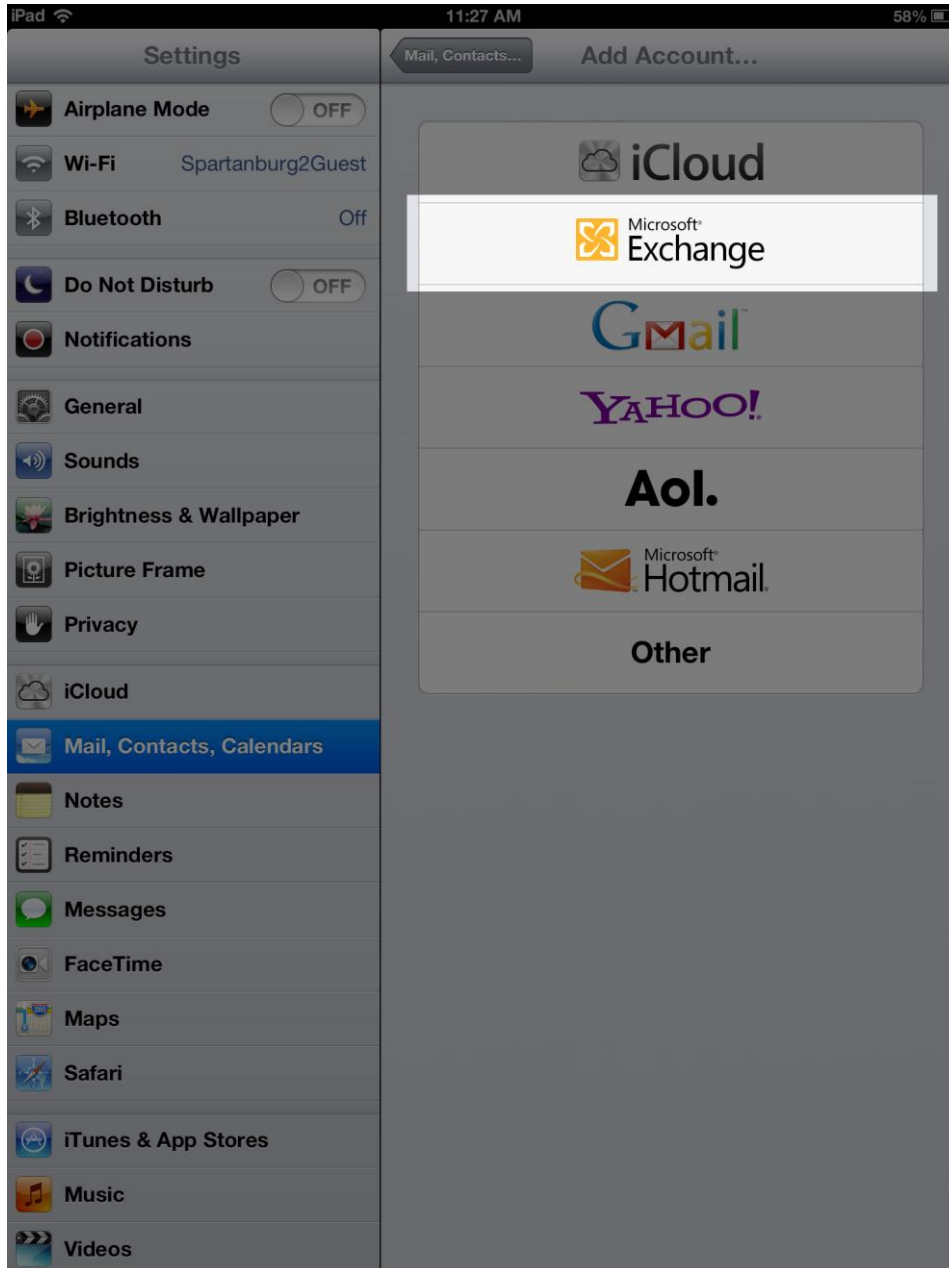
iPad 11:27 AM 58%

Settings

Airplane Mode OFF
Wi-Fi Spartanburg2Guest
Bluetooth Off
Do Not Disturb OFF
Notifications
General
Sounds
Brightness & Wallpaper
Picture Frame
Privacy
iCloud
Mail, Contacts, Calendars
Notes
Reminders
Messages
FaceTime
Maps
Safari
iTunes & App Stores
Music
Videos

Mail, Contacts...
Add Account...

iCloud
Microsoft Exchange
GMail
YAHOO!
Aol.
Microsoft Hotmail
Other